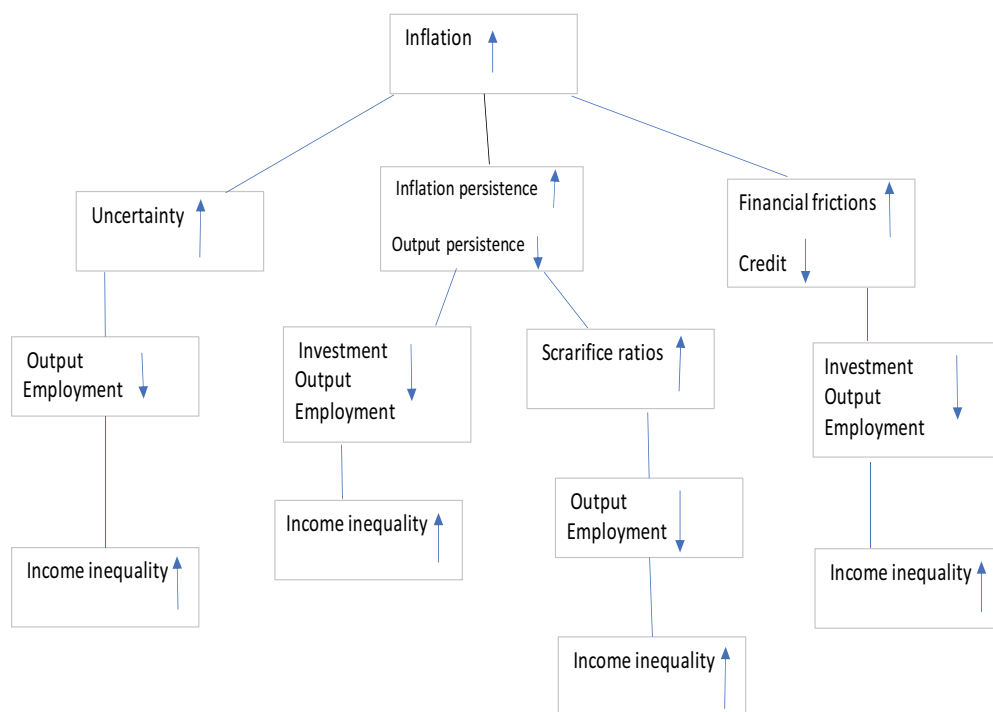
Inflation

Uncertainty

Inflation persistence

Output persistence

Financial frictions

Credit

Output
Employment

Investment
Output
Employment

Scrarifice ratios

Investment
Output
Employment

Income inequality

Output
Employment

Income inequality

Income inequality

Income inequality